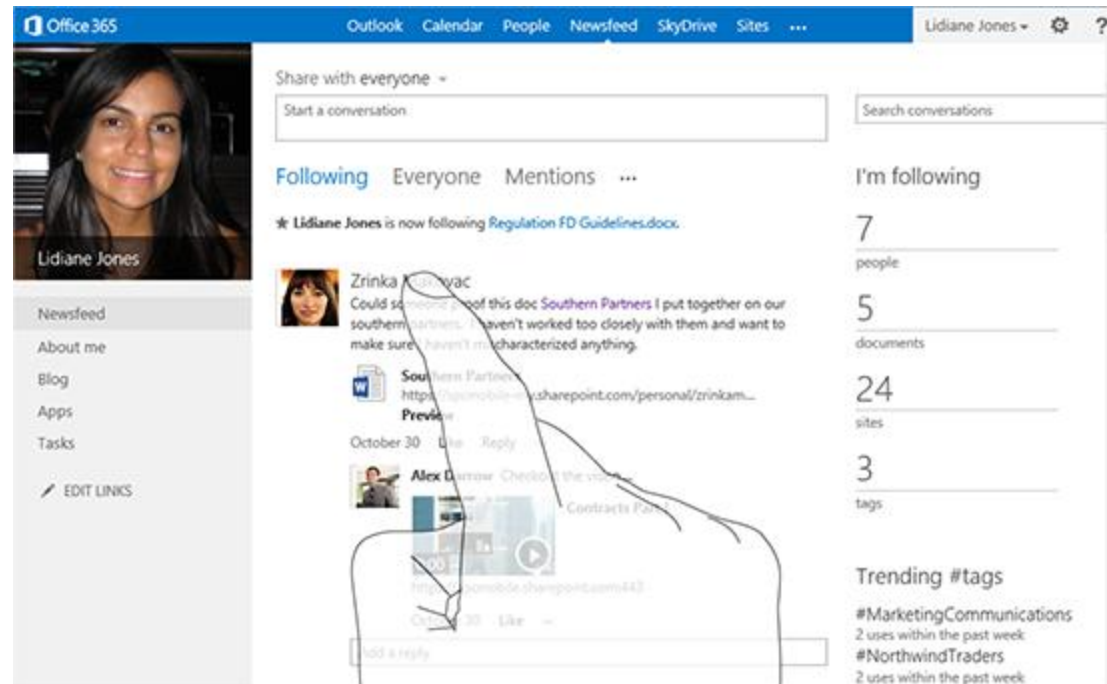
Office 365

Outlook Calendar People Newsfeed SkyDrive Sites ···

Lidiane Jones ▾

Lidiane Jones

Newsfeed
About me
Blog
Apps
Tasks

EDIT LINKS

Share with everyone ▾

Start a conversation

Following Everyone Mentions ···

★ Lidiane Jones is now following Regulation FD Guidelines.docx.

Zrinka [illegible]vac
Could so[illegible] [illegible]f this doc Southern Partners I put together on our southern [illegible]. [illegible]aven't worked too closely with them and want to make sure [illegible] characterized anything.

Sou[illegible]
https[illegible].sharepoint.com/personal/zrinkam...
Previ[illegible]

October 30 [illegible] Reply

Alex D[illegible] Check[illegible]
Contracts Par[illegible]

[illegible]

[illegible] Like ···

Add a reply

Search conversations

I'm following

7
people

5
documents

24
sites

3
tags

Trending #tags

#MarketingCommunications
2 uses within the past week
#NorthwindTraders
2 uses within the past week